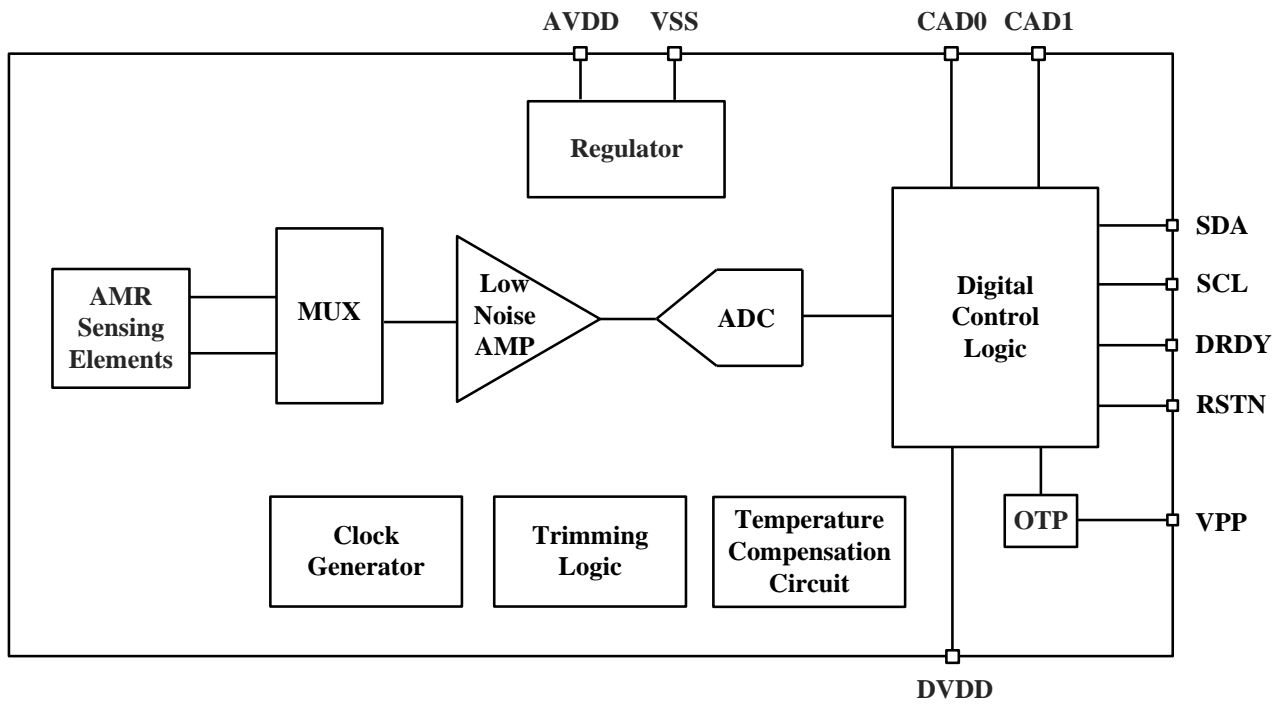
AVDD VSS CAD0 CAD1

Regulator

SDA

SCL

DRDY

RSTN

AMR Sensing Elements

MUX

Low Noise AMP

ADC

Digital Control Logic

OTP

VPP

Clock Generator

Trimming Logic

Temperature Compensation Circuit

DVDD